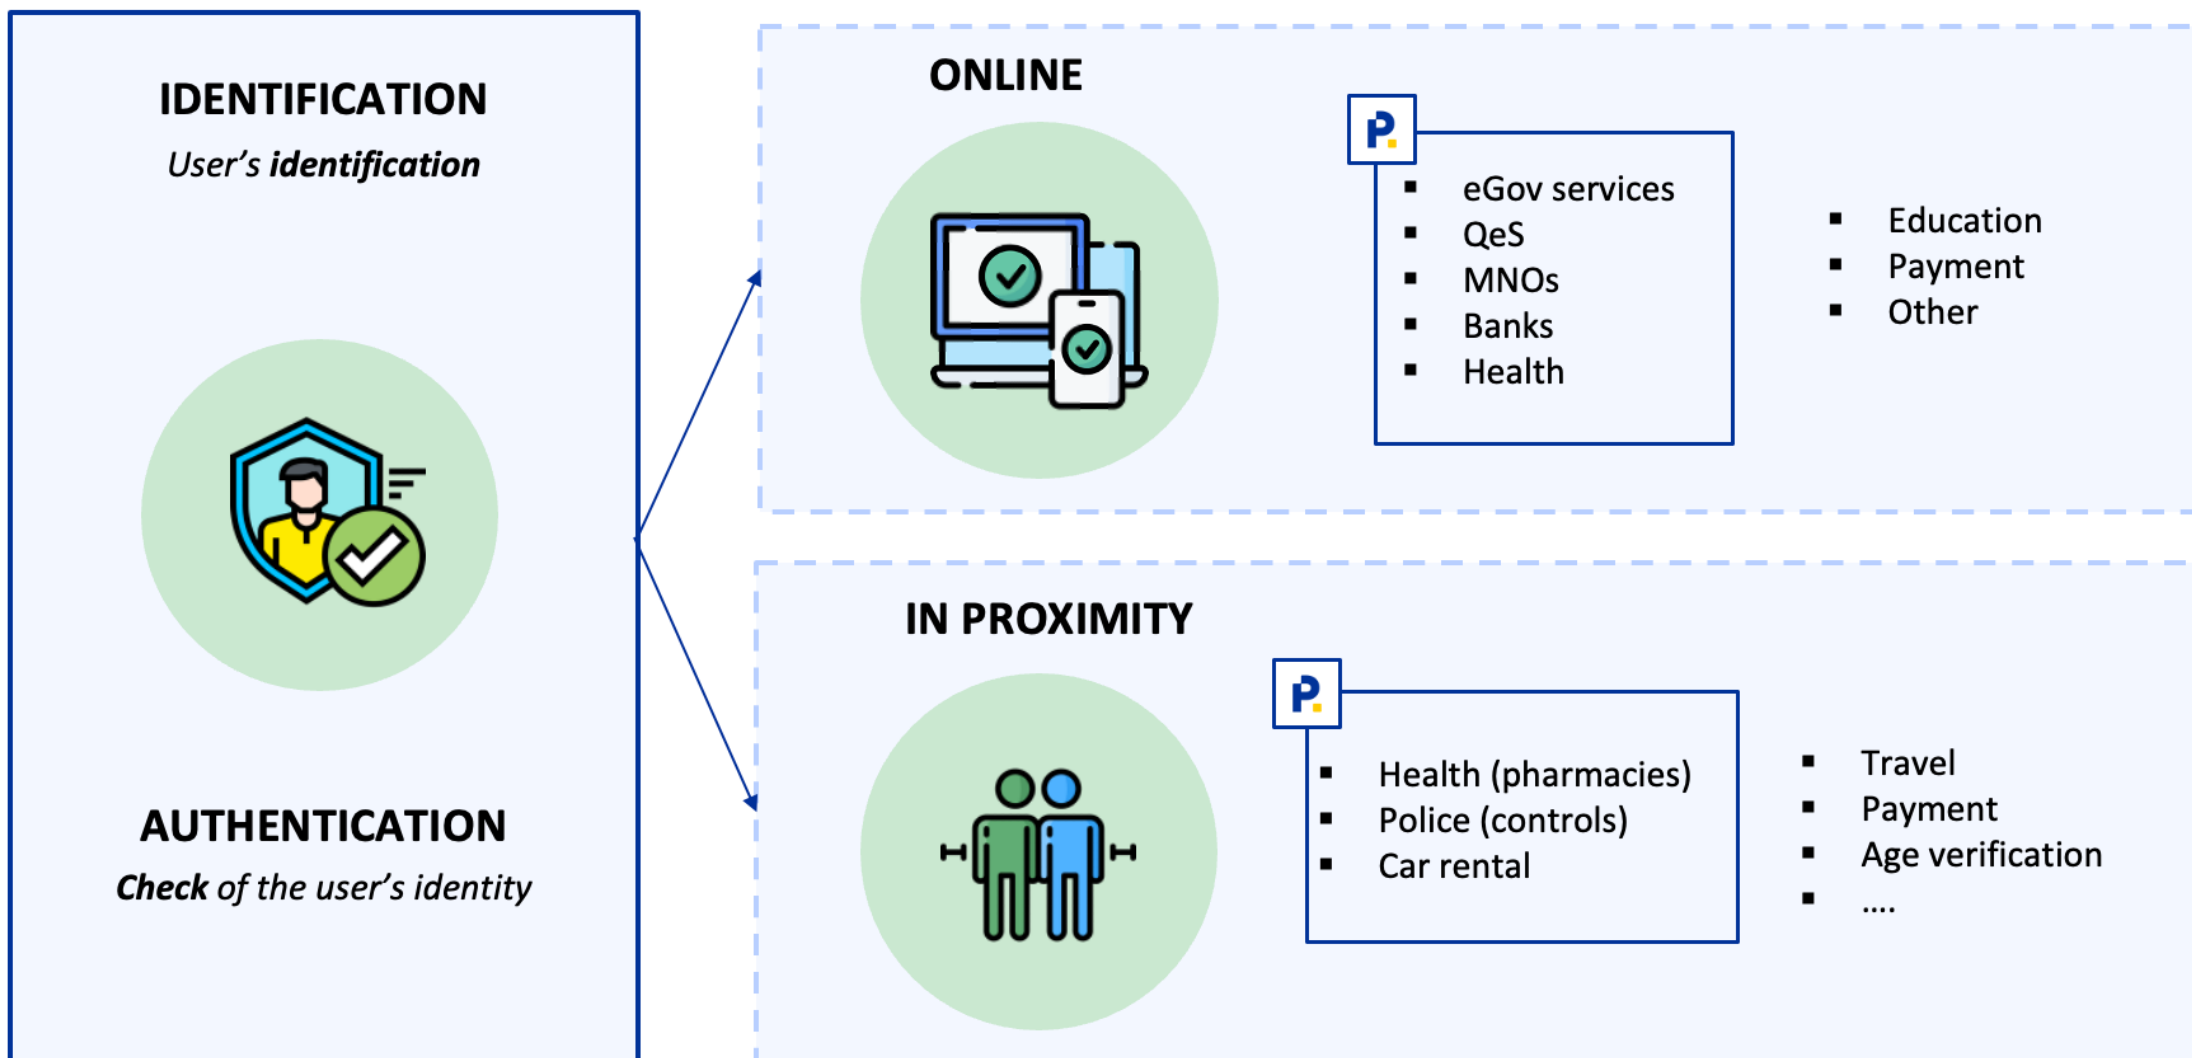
IDENTIFICATION
User's ***identification***

AUTHENTICATION
***Check*** *of the user's identity*

ONLINE

P.

- eGov services
- QeS
- MNOs
- Banks
- Health

- Education
- Payment
- Other

IN PROXIMITY

P.

- Health (pharmacies)
- Police (controls)
- Car rental

- Travel
- Payment
- Age verification
- ....